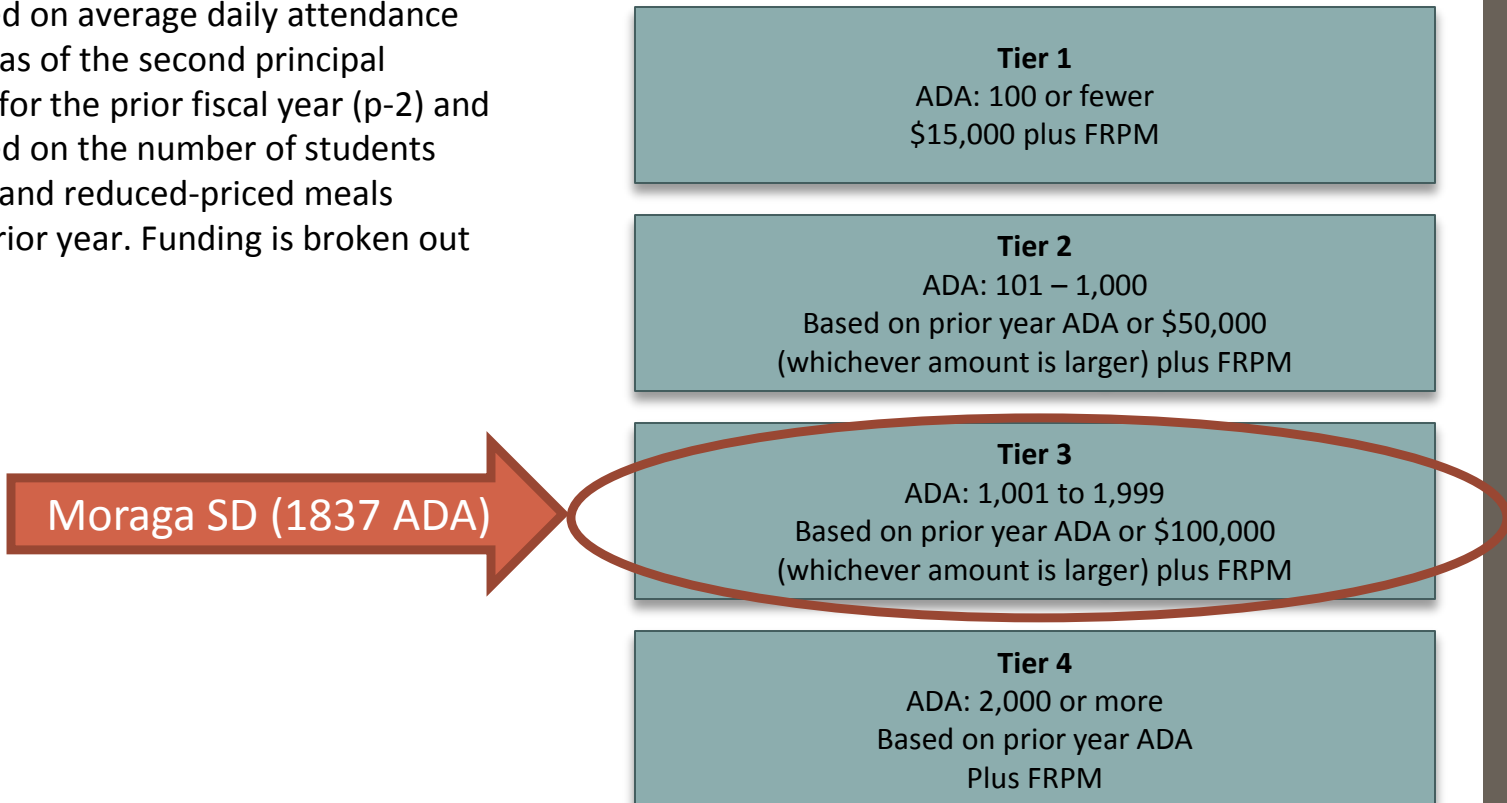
d on average daily attendance as of the second principal for the prior fiscal year (p-2) and d on the number of students and reduced-priced meals rior year. Funding is broken out

Tier 1
ADA: 100 or fewer
\$15,000 plus FRPM

Tier 2
ADA: 101 – 1,000
Based on prior year ADA or \$50,000 (whichever amount is larger) plus FRPM

Moraga SD (1837 ADA)

Tier 3
ADA: 1,001 to 1,999
Based on prior year ADA or \$100,000 (whichever amount is larger) plus FRPM

Tier 4
ADA: 2,000 or more
Based on prior year ADA
Plus FRPM